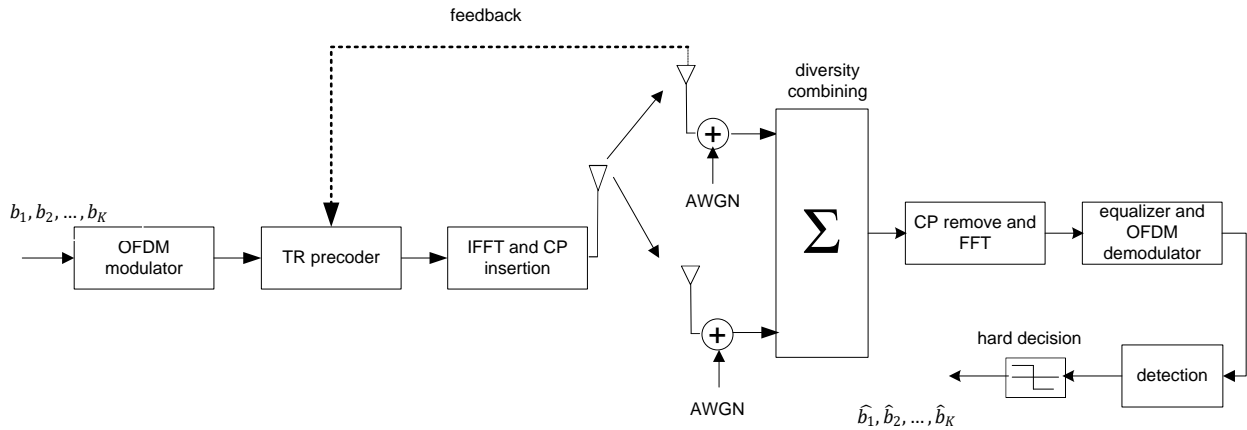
feedback

diversity combining

$b_1, b_2, \ldots, b_K$

OFDM modulator

TR precoder

IFFT and CP insertion

$+$

AWGN

$\sum$

CP remove and FFT

equalizer and OFDM demodulator

$+$

AWGN

hard decision

detection

$\hat{b}_1, \hat{b}_2, \ldots, \hat{b}_K$